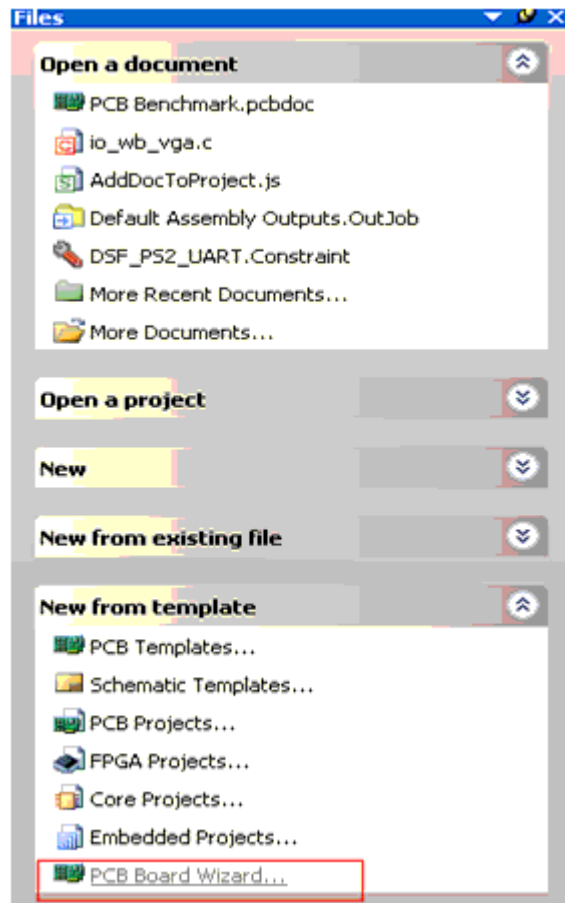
Files

Open a document

PCB Benchmark.pcbdoc

io_wb_vga.c

AddDocToProject.js

Default Assembly Outputs.OutJob

DSF_PS2_UART.Constraint

More Recent Documents...

More Documents...

Open a project

New

New from existing file

New from template

PCB Templates...

Schematic Templates...

PCB Projects...

FPGA Projects...

Core Projects...

Embedded Projects...

PCB Board Wizard...